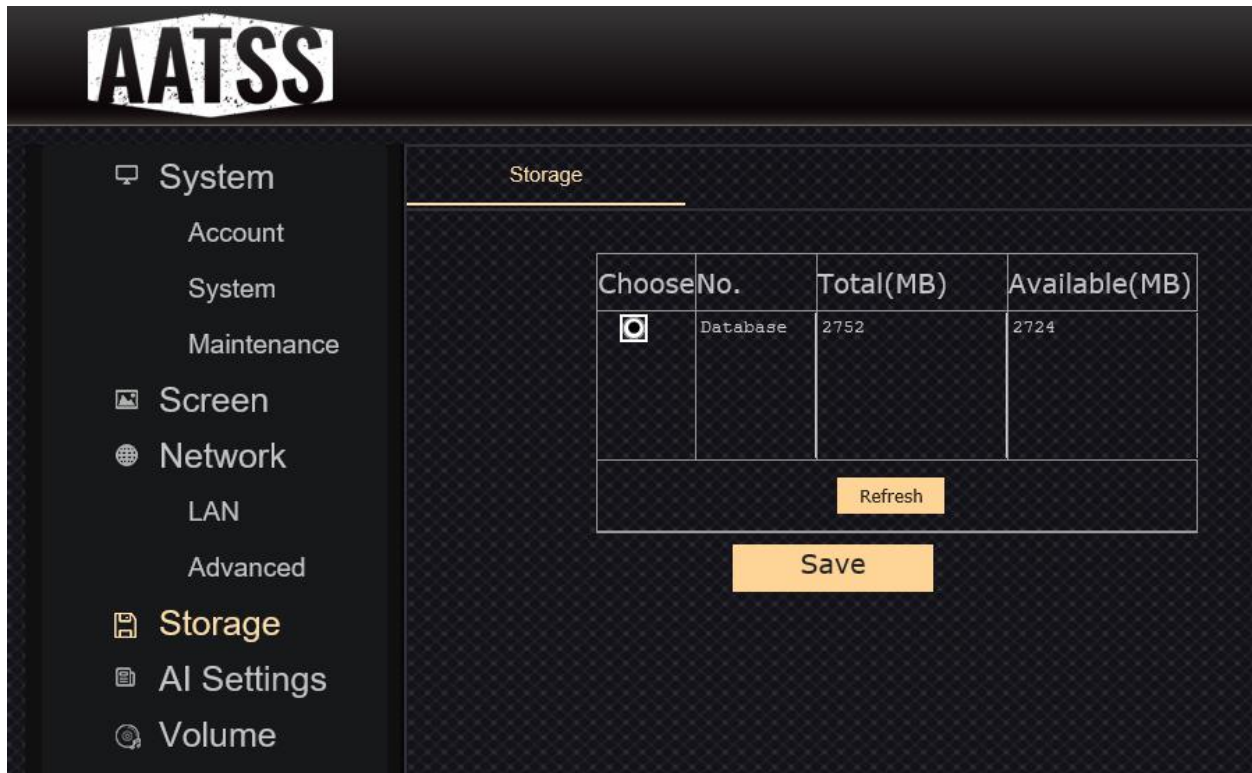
AATSS

System
Account
System
Maintenance
Screen
Network
LAN
Advanced
Storage
AI Settings
Volume

Storage

| Choose | No. | Total(MB) | Available(MB) |
|---|---|---|---|
| | Database | 2752 | 2724 |

Refresh

Save